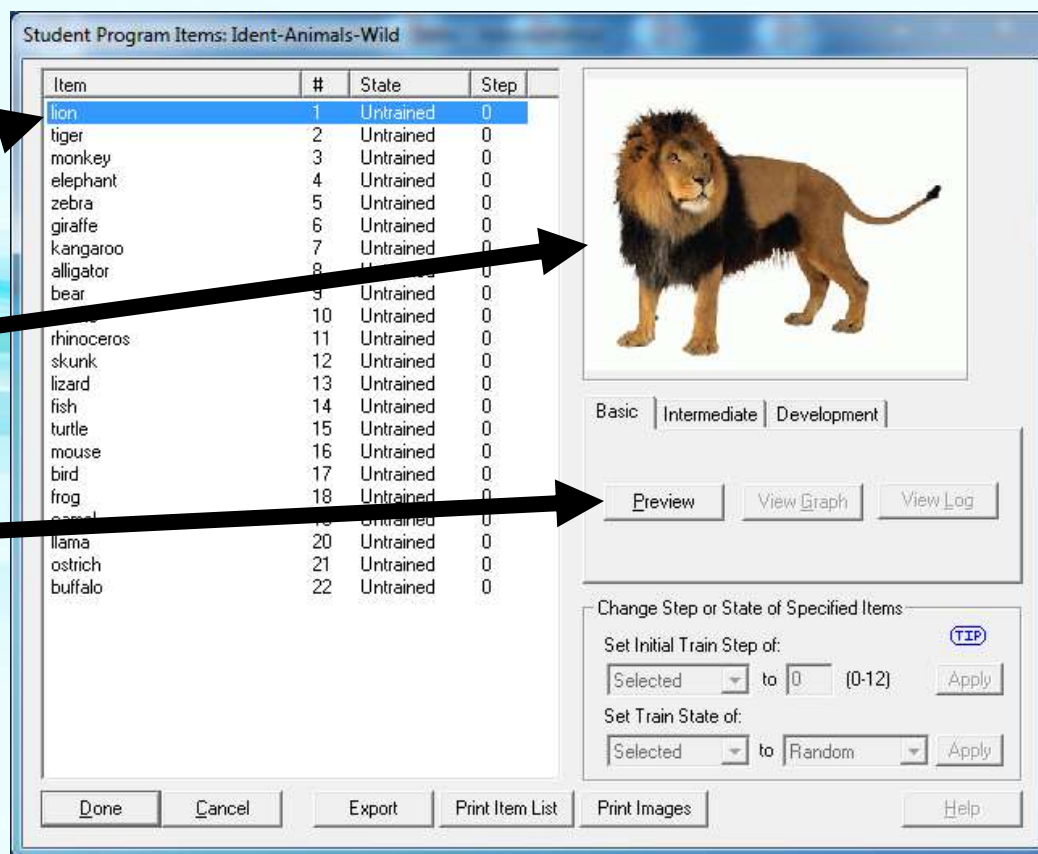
Student Program Items: Ident-Animals-Wild

| Item | # | State | Step |
|---|---|---|---|
| lion | 1 | Untrained | 0 |
| tiger | 2 | Untrained | 0 |
| monkey | 3 | Untrained | 0 |
| elephant | 4 | Untrained | 0 |
| zebra | 5 | Untrained | 0 |
| giraffe | 6 | Untrained | 0 |
| kangaroo | 7 | Untrained | 0 |
| alligator | 8 | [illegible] | 0 |
| bear | 9 | Untrained | 0 |
| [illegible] | 10 | Untrained | 0 |
| rhinoceros | 11 | Untrained | 0 |
| skunk | 12 | Untrained | 0 |
| lizard | 13 | Untrained | 0 |
| fish | 14 | Untrained | 0 |
| turtle | 15 | Untrained | 0 |
| mouse | 16 | Untrained | 0 |
| bird | 17 | Untrained | 0 |
| frog | 18 | Untrained | 0 |
| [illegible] | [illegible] | Untrained | 0 |
| llama | 20 | Untrained | 0 |
| ostrich | 21 | Untrained | 0 |
| buffalo | 22 | Untrained | 0 |

Basic | Intermediate | Development

Preview | View Graph | View Log

Change Step or State of Specified Items
Set Initial Train Step of: TIP
Selected to 0 (0-12) Apply
Set Train State of:
Selected to Random Apply

Done | Cancel | Export | Print Item List | Print Images | Help